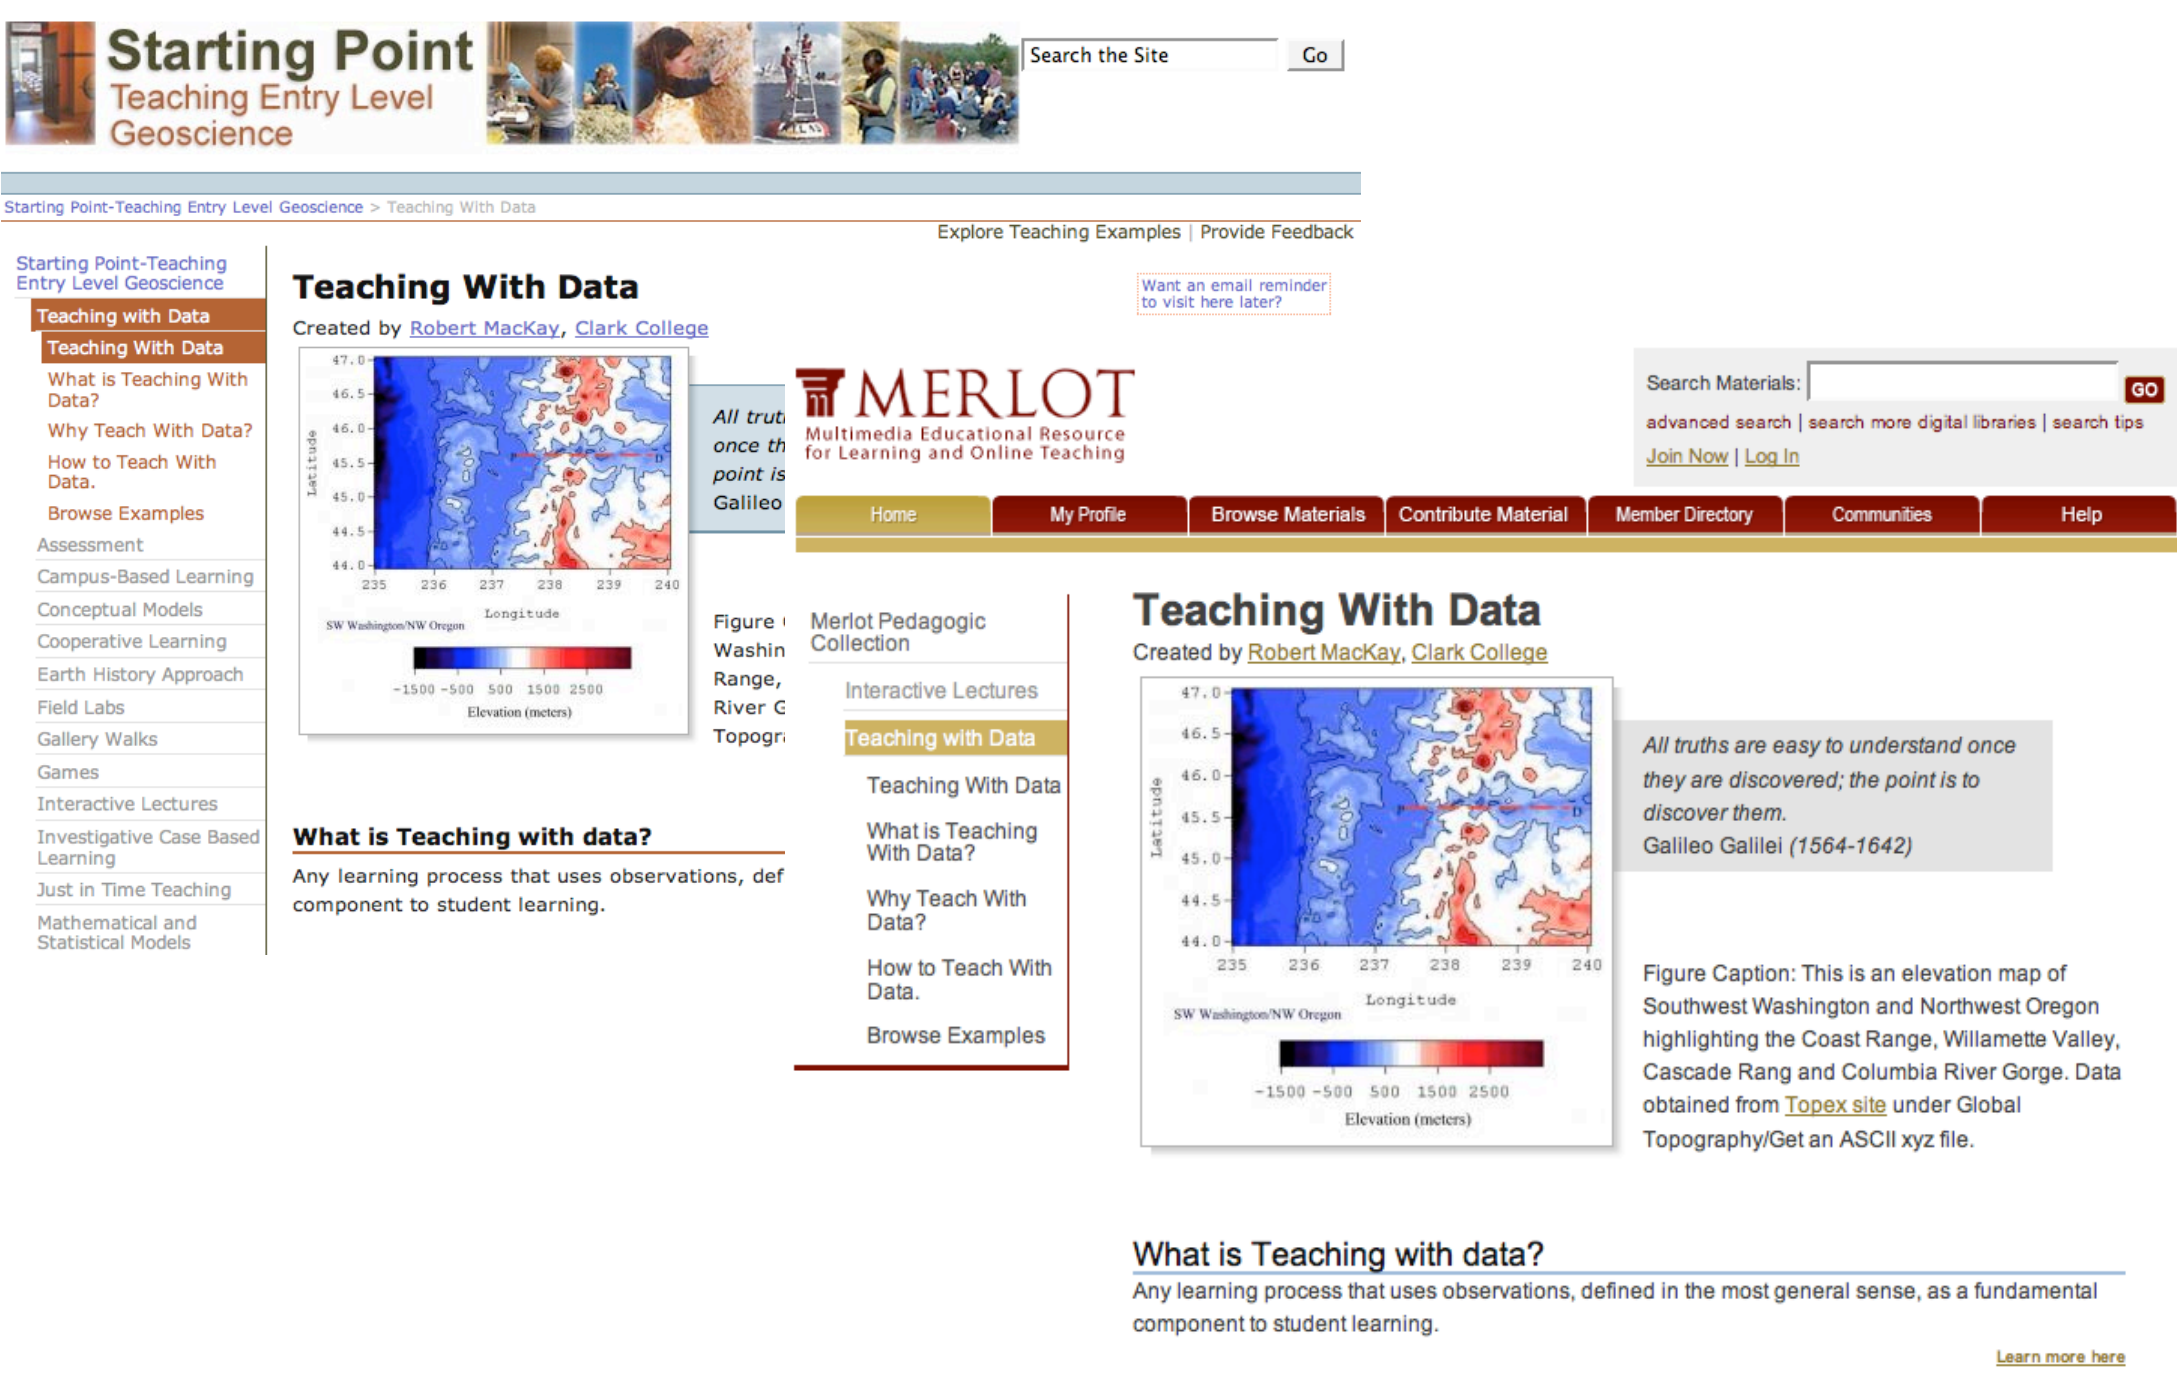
Starting Point
Teaching Entry Level Geoscience

Search the Site Go

Starting Point-Teaching Entry Level Geoscience > Teaching With Data

Explore Teaching Examples | Provide Feedback

Starting Point-Teaching Entry Level Geoscience
Teaching with Data
Teaching With Data
What is Teaching With Data?
Why Teach With Data?
How to Teach With Data.
Browse Examples
Assessment
Campus-Based Learning
Conceptual Models
Cooperative Learning
Earth History Approach
Field Labs
Gallery Walks
Games
Interactive Lectures
Investigative Case Based Learning
Just in Time Teaching
Mathematical and Statistical Models

Teaching With Data

Want an email reminder to visit here later?

Created by Robert MacKay, Clark College

47.0 46.5 46.0 45.5 45.0 44.5 44.0
Latitude
235 236 237 238 239 240
Longitude
SW Washington/NW Oregon
-1500 -500 500 1500 2500
Elevation (meters)

All truth once th point is Galileo

Figure Washin Range, River G Topogr

What is Teaching with data?

Any learning process that uses observations, def component to student learning.

MERLOT
Multimedia Educational Resource for Learning and Online Teaching

Search Materials: GO
advanced search | search more digital libraries | search tips
Join Now | Log In

Home | My Profile | Browse Materials | Contribute Material | Member Directory | Communities | Help

Merlot Pedagogic Collection
Interactive Lectures
Teaching with Data
Teaching With Data
What is Teaching With Data?
Why Teach With Data?
How to Teach With Data.
Browse Examples

Teaching With Data
Created by Robert MacKay, Clark College

47.0 46.5 46.0 45.5 45.0 44.5 44.0
Latitude
235 236 237 238 239 240
Longitude
SW Washington/NW Oregon
-1500 -500 500 1500 2500
Elevation (meters)

All truths are easy to understand once they are discovered; the point is to discover them.
Galileo Galilei (1564-1642)

Figure Caption: This is an elevation map of Southwest Washington and Northwest Oregon highlighting the Coast Range, Willamette Valley, Cascade Rang and Columbia River Gorge. Data obtained from Topex site under Global Topography/Get an ASCII xyz file.

What is Teaching with data?

Any learning process that uses observations, defined in the most general sense, as a fundamental component to student learning.

Learn more here